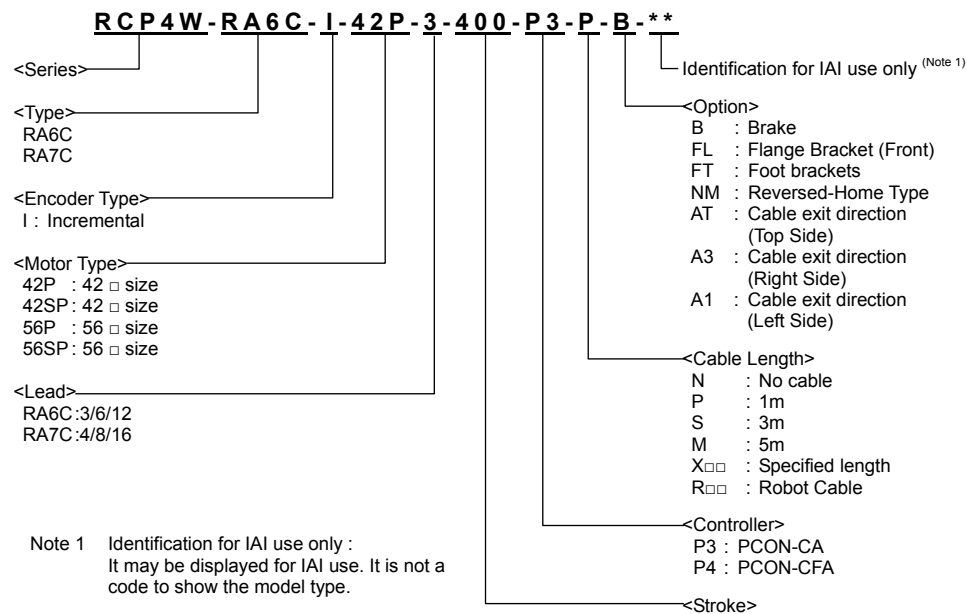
RCP4W-RA6C-I-42P-3-400-P3-P-B-**

<Series>

<Type>
RA6C
RA7C

<Encoder Type>
I : Incremental

<Motor Type>
42P : 42 □ size
42SP : 42 □ size
56P : 56 □ size
56SP : 56 □ size

<Lead>
RA6C : 3/6/12
RA7C : 4/8/16

Note 1 Identification for IAI use only : It may be displayed for IAI use. It is not a code to show the model type.

Identification for IAI use only $^{(Note 1)}$

<Option>
B : Brake
FL : Flange Bracket (Front)
FT : Foot brackets
NM : Reversed-Home Type
AT : Cable exit direction (Top Side)
A3 : Cable exit direction (Right Side)
A1 : Cable exit direction (Left Side)

<Cable Length>
N : No cable
P : 1m
S : 3m
M : 5m
X□□ : Specified length
R□□ : Robot Cable

<Controller>
P3 : PCON-CA
P4 : PCON-CFA

<Stroke>